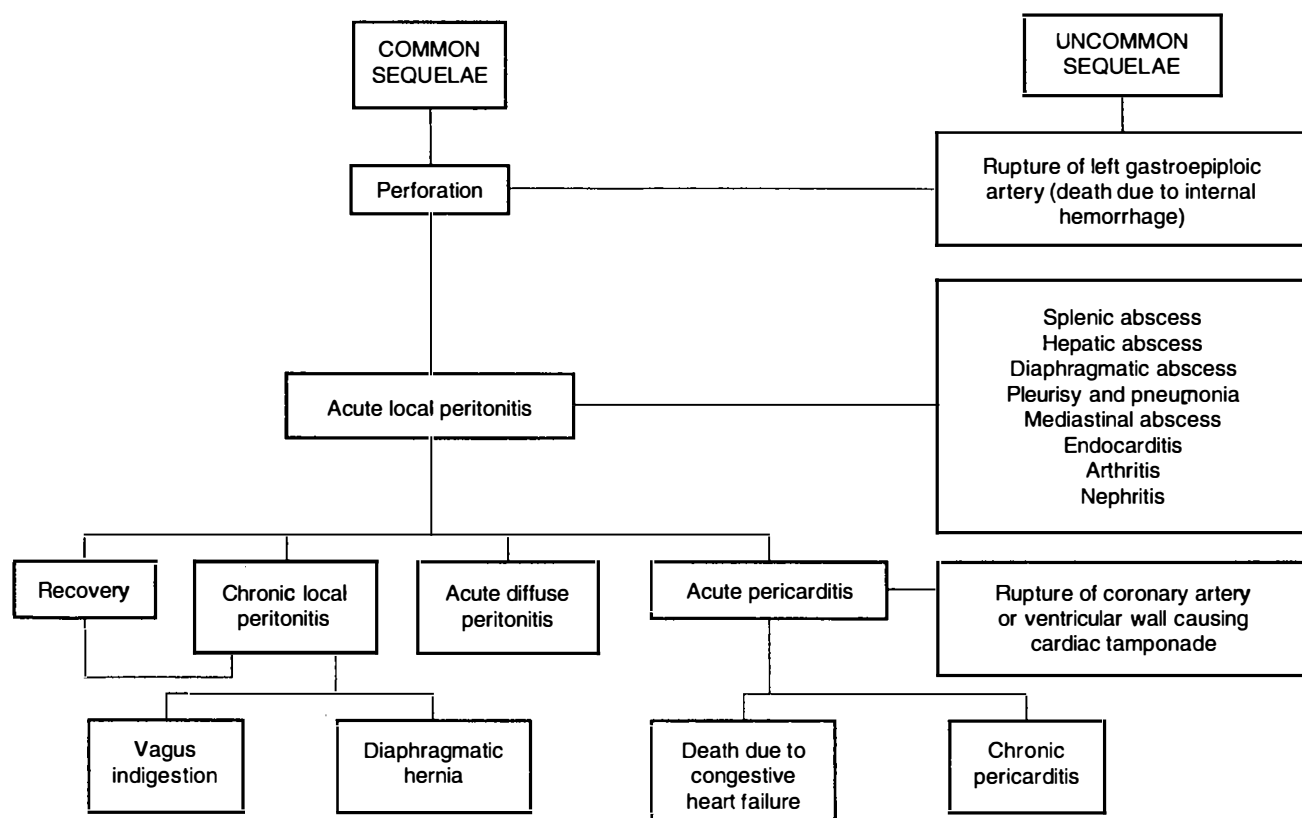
COMMON SEQUELAE

UNCOMMON SEQUELAE

Perforation

Rupture of left gastroepiploic artery (death due to internal hemorrhage)

Splenic abscess
Hepatic abscess
Diaphragmatic abscess
Pleurisy and pneumonia
Mediastinal abscess
Endocarditis
Arthritis
Nephritis

Acute local peritonitis

Recovery

Chronic local peritonitis

Acute diffuse peritonitis

Acute pericarditis

Rupture of coronary artery or ventricular wall causing cardiac tamponade

Vagus indigestion

Diaphragmatic hernia

Death due to congestive heart failure

Chronic pericarditis